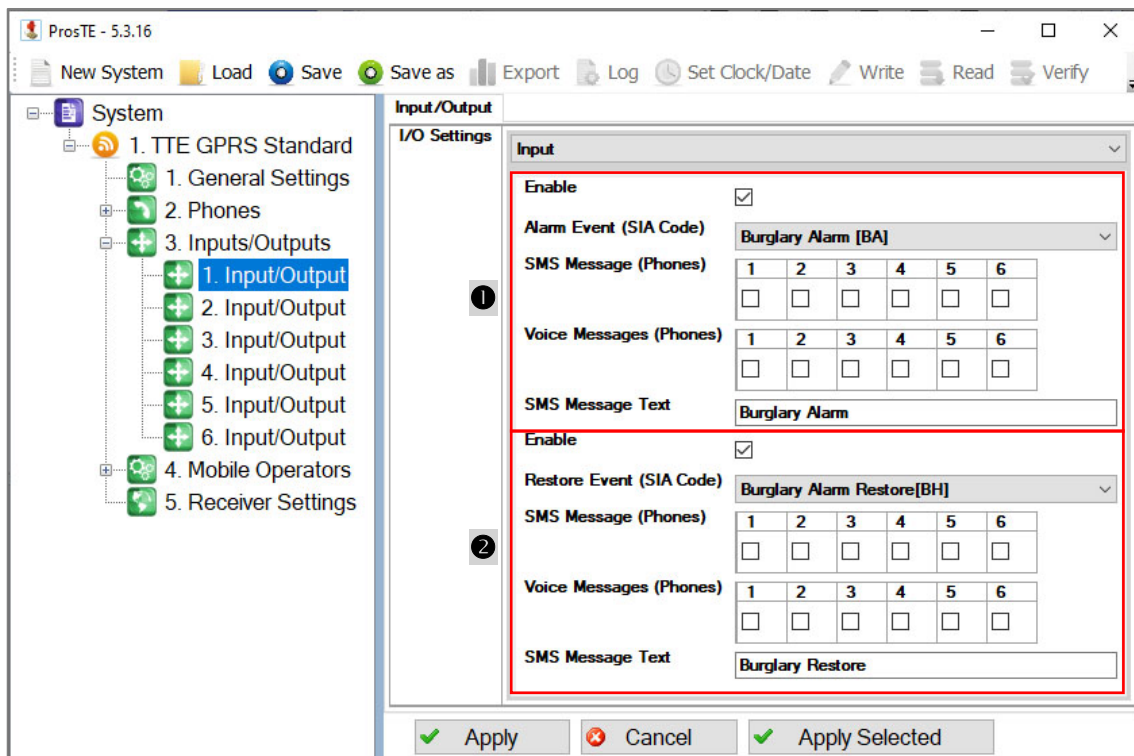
ProsTE - 5.3.16

New System  Load  Save  Save as  Export  Log  Set Clock/Date  Write  Read  Verify

System
1. TTE GPRS Standard
1. General Settings
2. Phones
3. Inputs/Outputs
1. Input/Output
2. Input/Output
3. Input/Output
4. Input/Output
5. Input/Output
6. Input/Output
4. Mobile Operators
5. Receiver Settings

Input/Output
I/O Settings

Input

❶
Enable
Alarm Event (SIA Code) Burglary Alarm [BA]
SMS Message (Phones)

| 1 | 2 | 3 | 4 | 5 | 6 |
|---|---|---|---|---|---|
| ☐ | ☐ | ☐ | ☐ | ☐ | ☐ |

Voice Messages (Phones)

| 1 | 2 | 3 | 4 | 5 | 6 |
|---|---|---|---|---|---|
| ☐ | ☐ | ☐ | ☐ | ☐ | ☐ |

SMS Message Text Burglary Alarm

❷
Enable
Restore Event (SIA Code) Burglary Alarm Restore[BH]
SMS Message (Phones)

| 1 | 2 | 3 | 4 | 5 | 6 |
|---|---|---|---|---|---|
| ☐ | ☐ | ☐ | ☐ | ☐ | ☐ |

Voice Messages (Phones)

| 1 | 2 | 3 | 4 | 5 | 6 |
|---|---|---|---|---|---|
| ☐ | ☐ | ☐ | ☐ | ☐ | ☐ |

SMS Message Text Burglary Restore

Apply  Cancel  Apply Selected